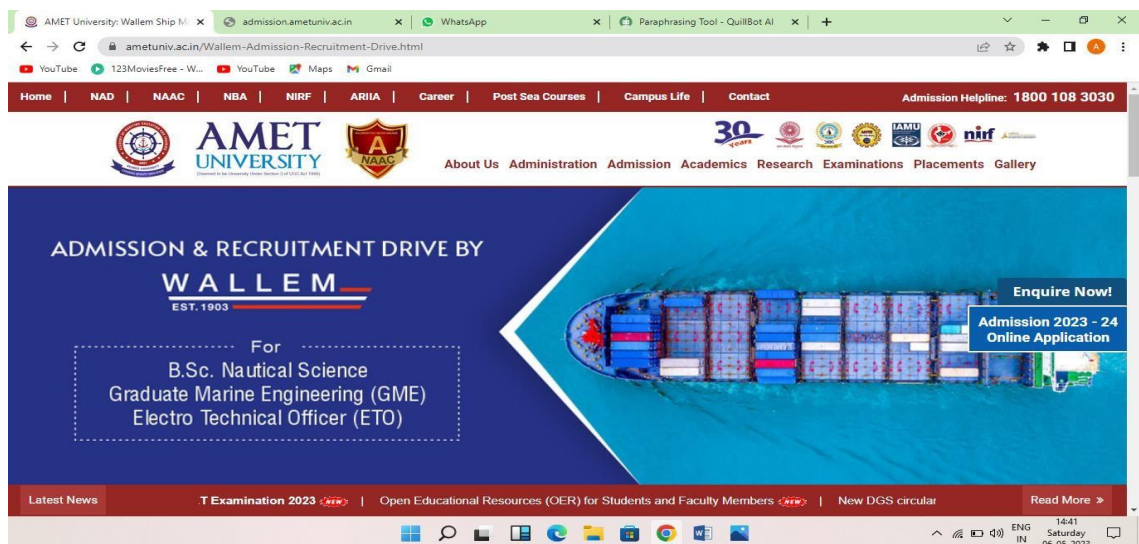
AMET University: Wallem Ship M ×
admission.ametuniv.ac.in ×
WhatsApp ×
Paraphrasing Tool - QuillBot AI ×
+

ametuniv.ac.in/Wallem-Admission-Recruitment-Drive.html

YouTube 123MoviesFree - W... YouTube Maps Gmail

Home | NAD | NAAC | NBA | NIRF | ARIIA | Career | Post Sea Courses | Campus Life | Contact
Admission Helpline: 1800 108 3030

AMET UNIVERSITY

A NAAC

30 Years

IAMU nirf

About Us Administration Admission Academics Research Examinations Placements Gallery

ADMISSION & RECRUITMENT DRIVE BY

WALLEM

EST. 1903

For
B.Sc. Nautical Science
Graduate Marine Engineering (GME)
Electro Technical Officer (ETO)

Enquire Now!

Admission 2023 - 24 Online Application

Latest News
T Examination 2023 NEW | Open Educational Resources (OER) for Students and Faculty Members NEW | New DGS circular
Read More »

ENG IN
14:41
Saturday
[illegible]